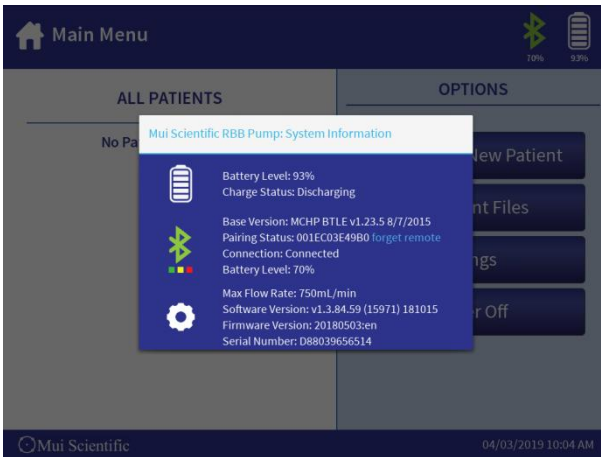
Main Menu

70% 93%

ALL PATIENTS

No Pa

OPTIONS

Mui Scientific RBB Pump: System Information

Battery Level: 93%
Charge Status: Discharging

Base Version: MCHP BTLE v1.23.5 8/7/2015
Pairing Status: 001EC03E49B0 forget remote
Connection: Connected
Battery Level: 70%

Max Flow Rate: 750mL/min
Software Version: v1.3.84.59 (15971) 181015
Firmware Version: 20180503:en
Serial Number: D88039656514

New Patient

nt Files

ngs

er Off

Mui Scientific

04/03/2019 10:04 AM